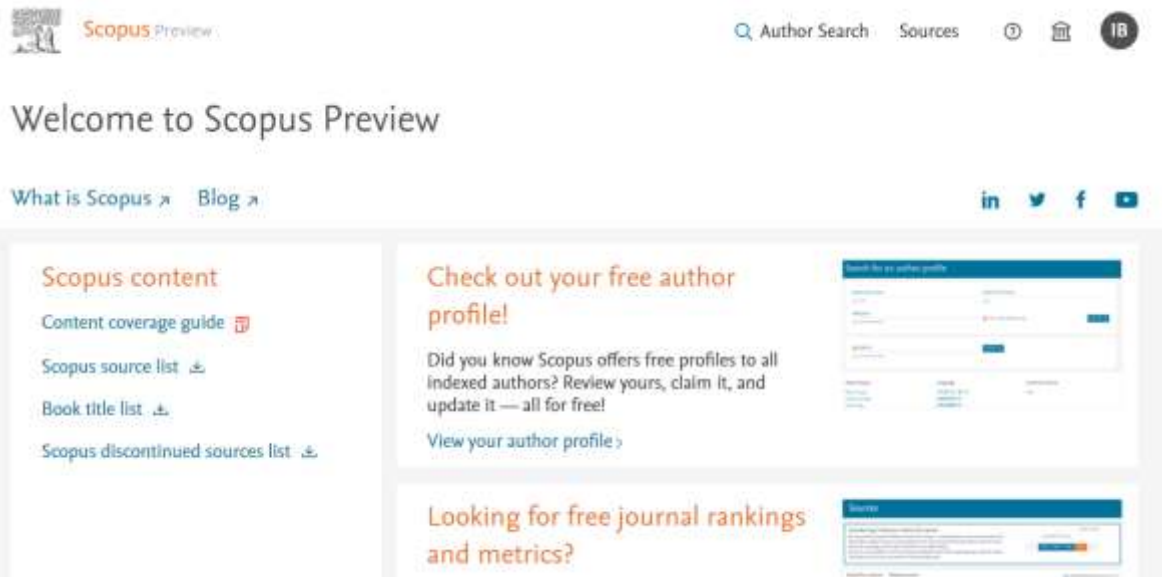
Scopus Preview

Author Search Sources IB

Welcome to Scopus Preview

What is Scopus ↗ Blog ↗

in

Scopus content

Content coverage guide

Scopus source list

Book title list

Scopus discontinued sources list

Check out your free author profile!

Did you know Scopus offers free profiles to all indexed authors? Review yours, claim it, and update it — all for free!

View your author profile ›

Search for an author profile

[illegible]

Looking for free journal rankings and metrics?

Sources

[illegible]